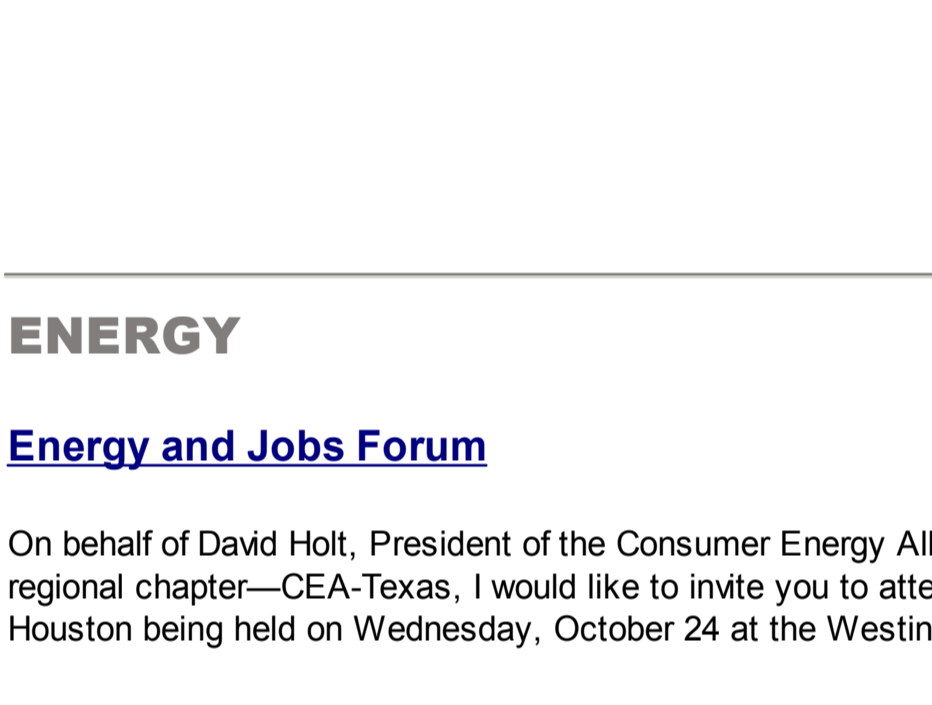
ENERGY

Energy and Jobs Forum

On behalf of David Holt, President of the Consumer Energy All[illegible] regional chapter—CEA-Texas, I would like to invite you to atte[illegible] Houston being held on Wednesday, October 24 at the Westin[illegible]